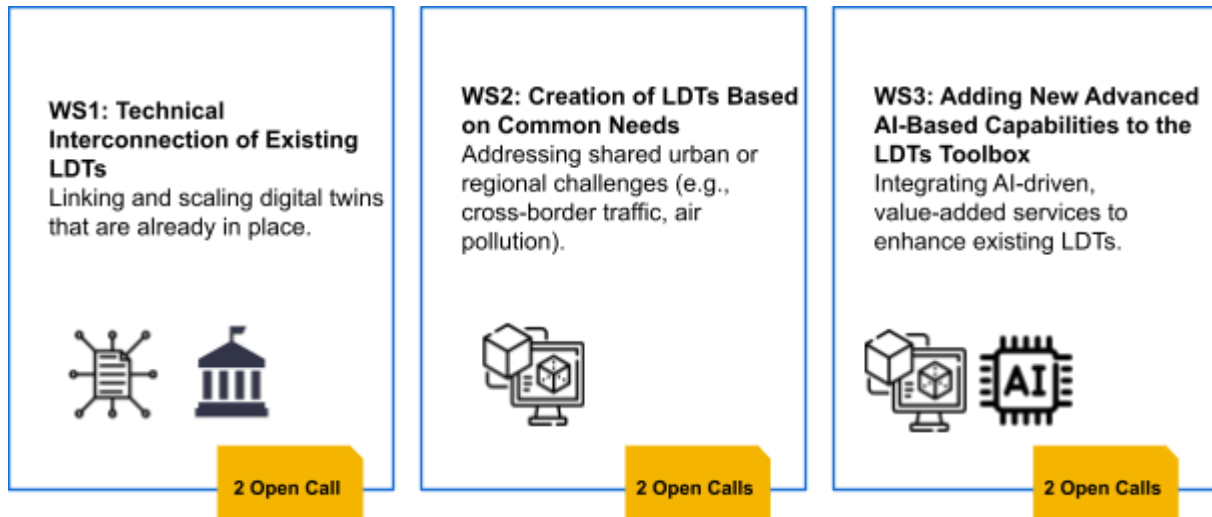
WS1: Technical Interconnection of Existing LDTs
Linking and scaling digital twins that are already in place.

2 Open Call

WS2: Creation of LDTs Based on Common Needs
Addressing shared urban or regional challenges (e.g., cross-border traffic, air pollution).

2 Open Calls

WS3: Adding New Advanced AI-Based Capabilities to the LDTs Toolbox
Integrating AI-driven, value-added services to enhance existing LDTs.

AI

2 Open Calls